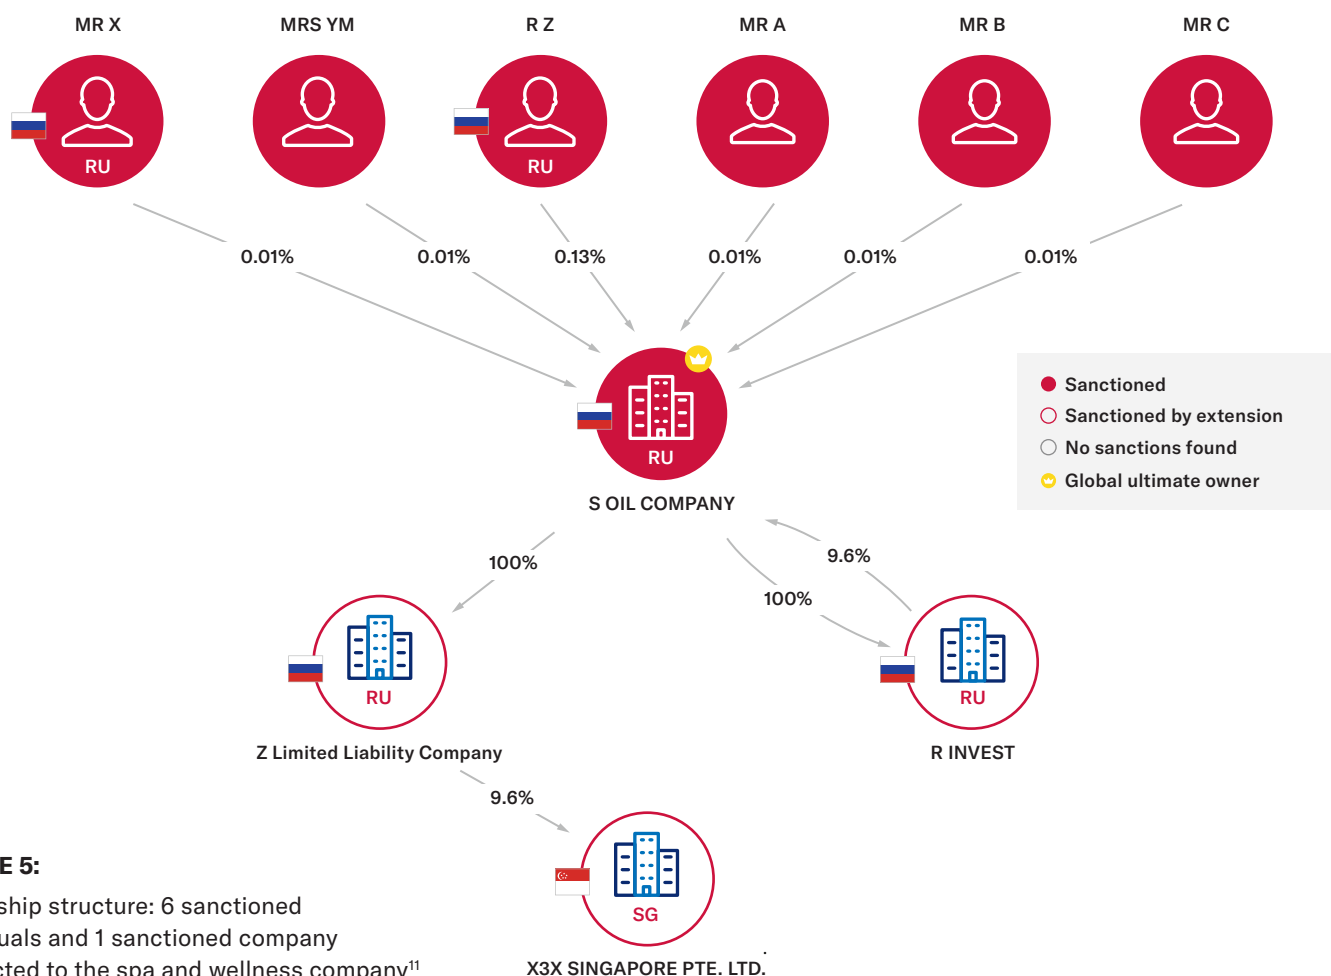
MR X

MRS YM

R Z

MR A

MR B

MR C

RU

RU

0.01%

0.01%

0.13%

0.01%

0.01%

0.01%

RU

S OIL COMPANY

Sanctioned

Sanctioned by extension

No sanctions found

Global ultimate owner

100%

9.6%

100%

RU

Z Limited Liability Company

RU

R INVEST

9.6%

E 5:

ship structure: 6 sanctioned uals and 1 sanctioned company cted to the spa and wellness company$^{11}$

SG

X3X SINGAPORE PTE. LTD.